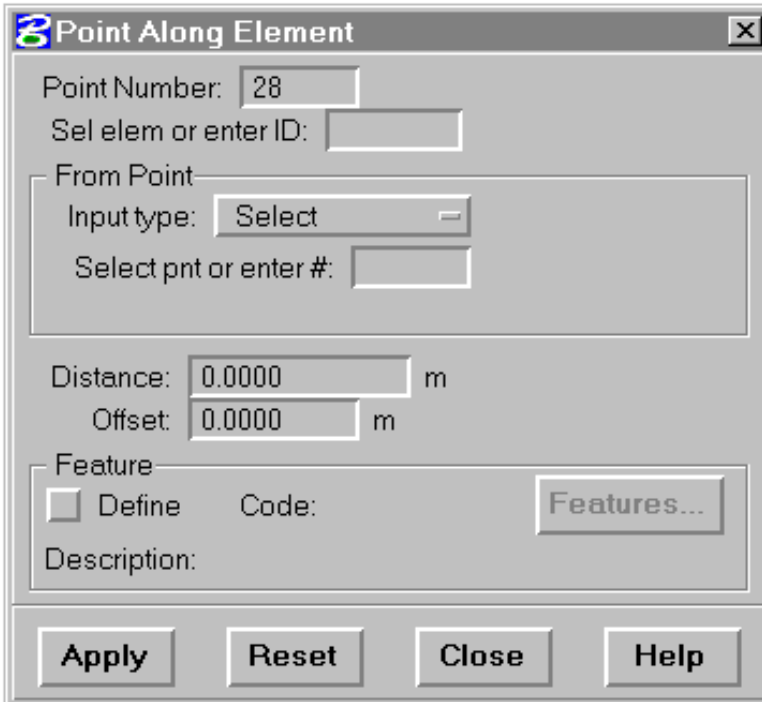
Point Along Element

Point Number: 28
Sel elem or enter ID:

From Point
Input type: Select
Select pnt or enter #:

Distance: 0.0000 m
Offset: 0.0000 m

Feature
Define Code: Features...
Description:

Apply Reset Close Help